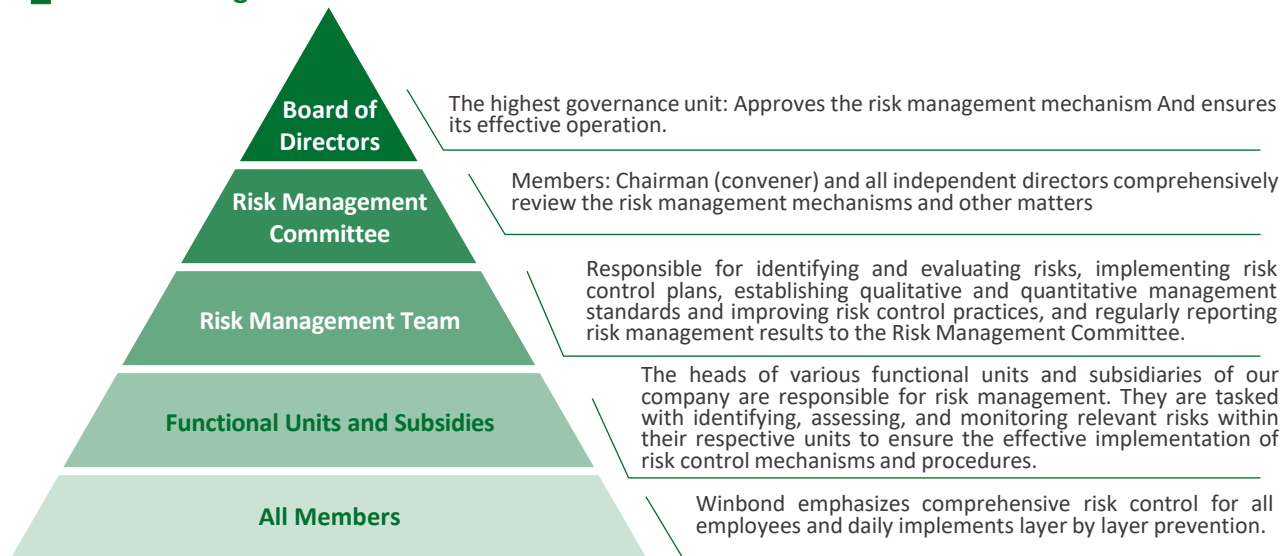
Board of Directors

The highest governance unit: Approves the risk management mechanism And ensures its effective operation.

Risk Management Committee

Members: Chairman (convener) and all independent directors comprehensively review the risk management mechanisms and other matters

Risk Management Team

Responsible for identifying and evaluating risks, implementing risk control plans, establishing qualitative and quantitative management standards and improving risk control practices, and regularly reporting risk management results to the Risk Management Committee.

Functional Units and Subsidies

The heads of various functional units and subsidiaries of our company are responsible for risk management. They are tasked with identifying, assessing, and monitoring relevant risks within their respective units to ensure the effective implementation of risk control mechanisms and procedures.

All Members

Winbond emphasizes comprehensive risk control for all employees and daily implements layer by layer prevention.